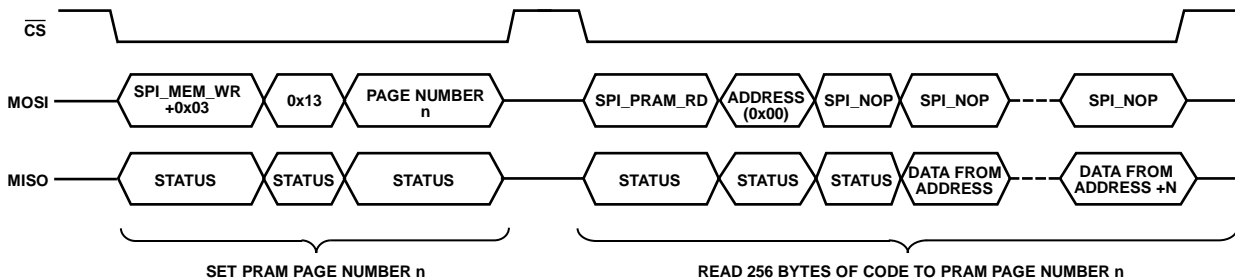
$\overline{CS}$

MOSI

SPI_MEM_WR +0x03

0x13

PAGE NUMBER n

SPI_PRAM_RD

ADDRESS (0x00)

SPI_NOP

SPI_NOP

SPI_NOP

MISO

STATUS

STATUS

STATUS

STATUS

STATUS

STATUS

DATA FROM ADDRESS

DATA FROM ADDRESS +N

SET PRAM PAGE NUMBER n

READ 256 BYTES OF CODE TO PRAM PAGE NUMBER n